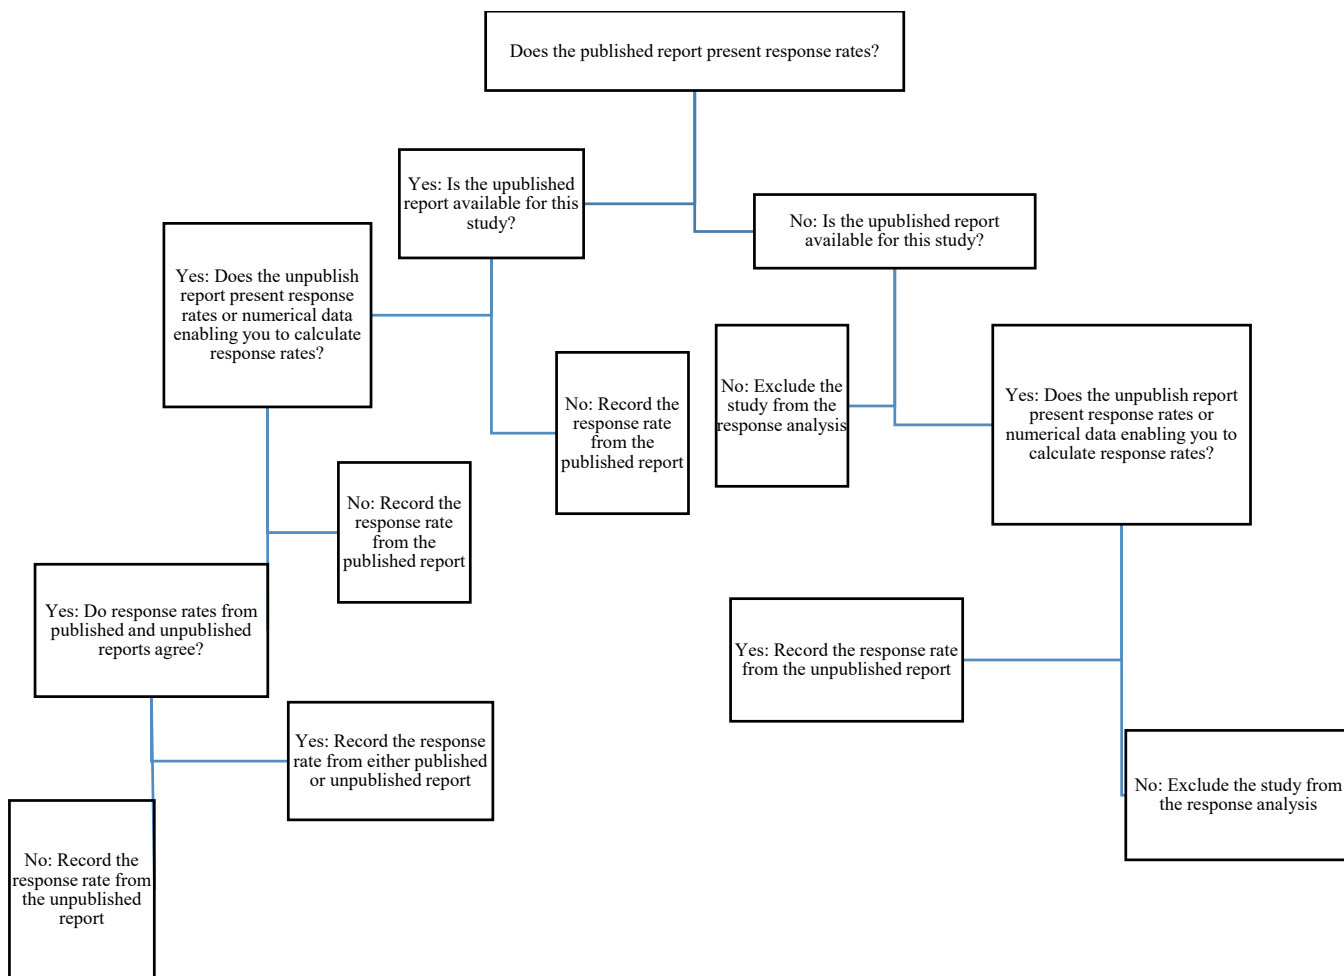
Does the published report present response rates?

Yes: Is the upublished report available for this study?

No: Is the upublished report available for this study?

Yes: Does the unpublish report present response rates or numerical data enabling you to calculate response rates?

No: Record the response rate from the published report

No: Exclude the study from the response analysis

Yes: Does the unpublish report present response rates or numerical data enabling you to calculate response rates?

No: Record the response rate from the published report

Yes: Do response rates from published and unpublished reports agree?

Yes: Record the response rate from the unpublished report

Yes: Record the response rate from either published or unpublished report

No: Exclude the study from the response analysis

No: Record the response rate from the unpublished report